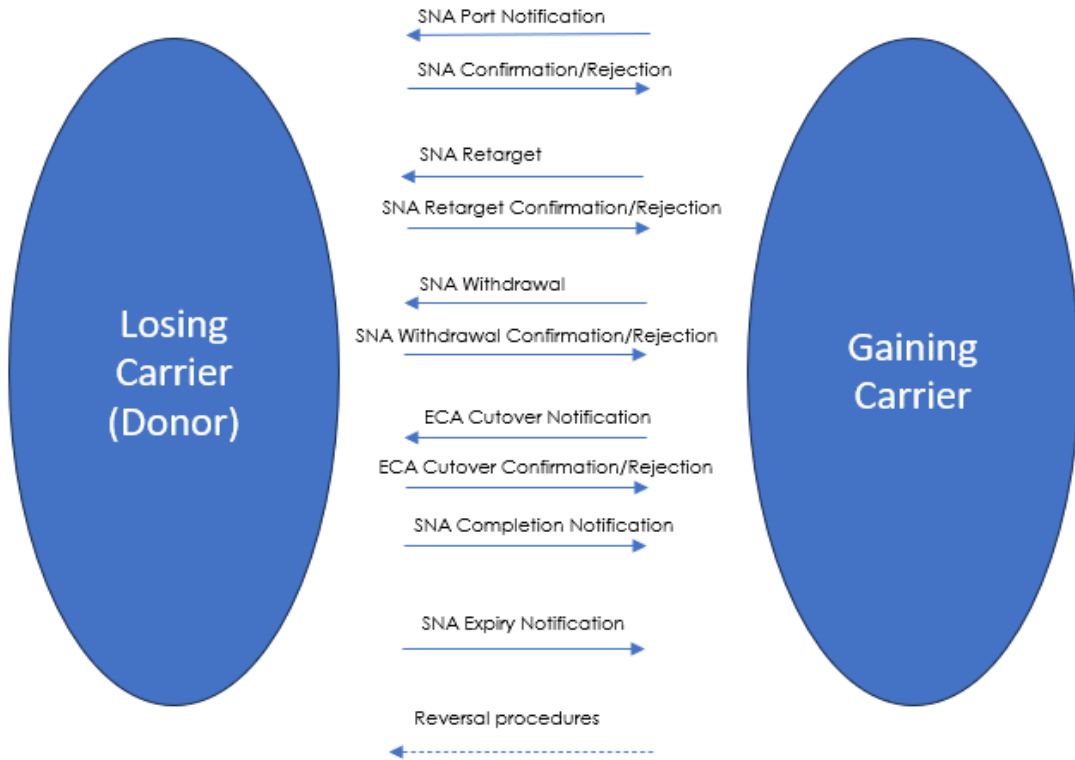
Losing Carrier (Donor)

SNA Port Notification

SNA Confirmation/Rejection

SNA Retarget

SNA Retarget Confirmation/Rejection

SNA Withdrawal

SNA Withdrawal Confirmation/Rejection

ECA Cutover Notification

ECA Cutover Confirmation/Rejection

SNA Completion Notification

SNA Expiry Notification

Reversal procedures

Gaining Carrier